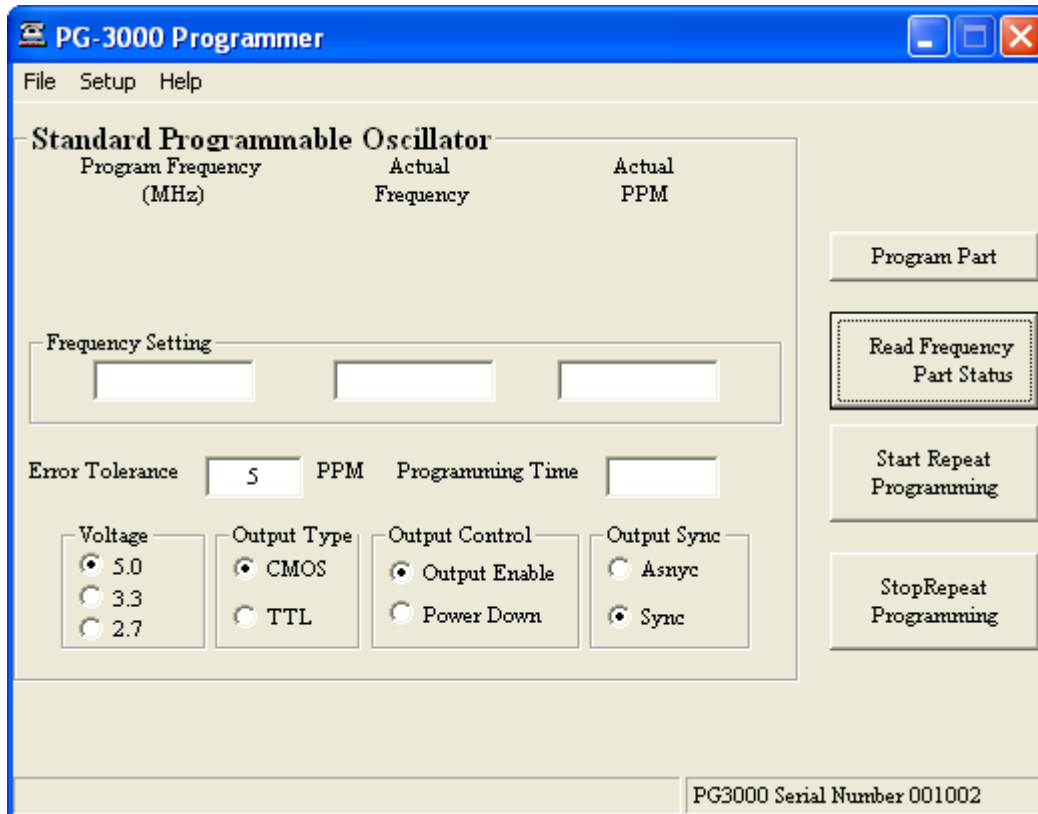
PG-3000 Programmer

File Setup Help

Standard Programmable Oscillator

Program Frequency (MHz)

Actual Frequency

Actual PPM

Program Part

Frequency Setting

Read Frequency Part Status

Error Tolerance 5 PPM Programming Time

Start Repeat Programming

Voltage
5.0
3.3
2.7

Output Type
CMOS
TTL

Output Control
Output Enable
Power Down

Output Sync
Asnyc
Sync

StopRepeat Programming

PG3000 Serial Number 001002